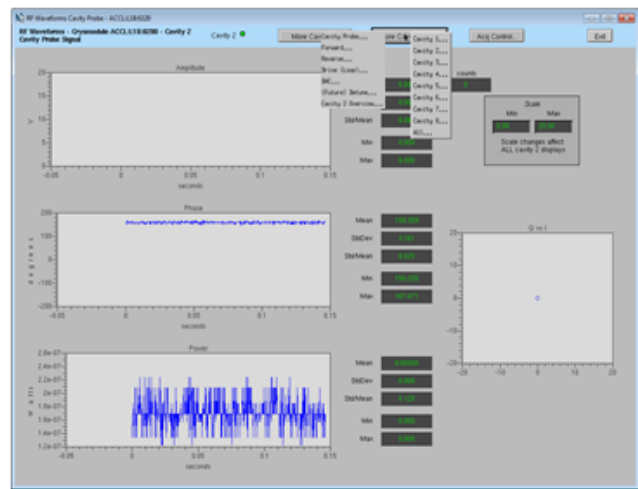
RF Waveforms Cavity Probe - ACCL:L1B:0220

RF Waveforms - Cryomodule ACCL:L1B:0200 - Cavity 2 Cavity Probe Signal

Cavity 2

More Cav

Cavity Probe...
Forward...
Reverse...
Drive (Local)...
Ref...
(Future) Beam...
Cavity 2 Overview...

More C

Cavity 1...
Cavity 2...
Cavity 3...
Cavity 4...
Cavity 5...
Cavity 6...
Cavity 7...
Cavity 8...
ALL...

Acq Control...

Exit

Amplitude

20
15
10
5
0
-0.05
0
0.05
0.1
0.15
seconds

counts

StdMean

Min

Max

Scale
Min
Max
0.00
20.00
Scale changes affect ALL cavity 2 displays

Phase

200
100
0
-100
-200
-0.05
0
0.05
0.1
0.15
seconds

Mean
StdDev
StdMean
Min
Max

Q vs I
20
10
0
-10
-20
-20
-10
0
10
20

Power

2.6e-07
2.4e-07
2.2e-07
2e-07
1.8e-07
1.6e-07
1.4e-07
1.2e-07
-0.05
0
0.05
0.1
0.15
seconds

Mean
StdDev
StdMean
Min
Max